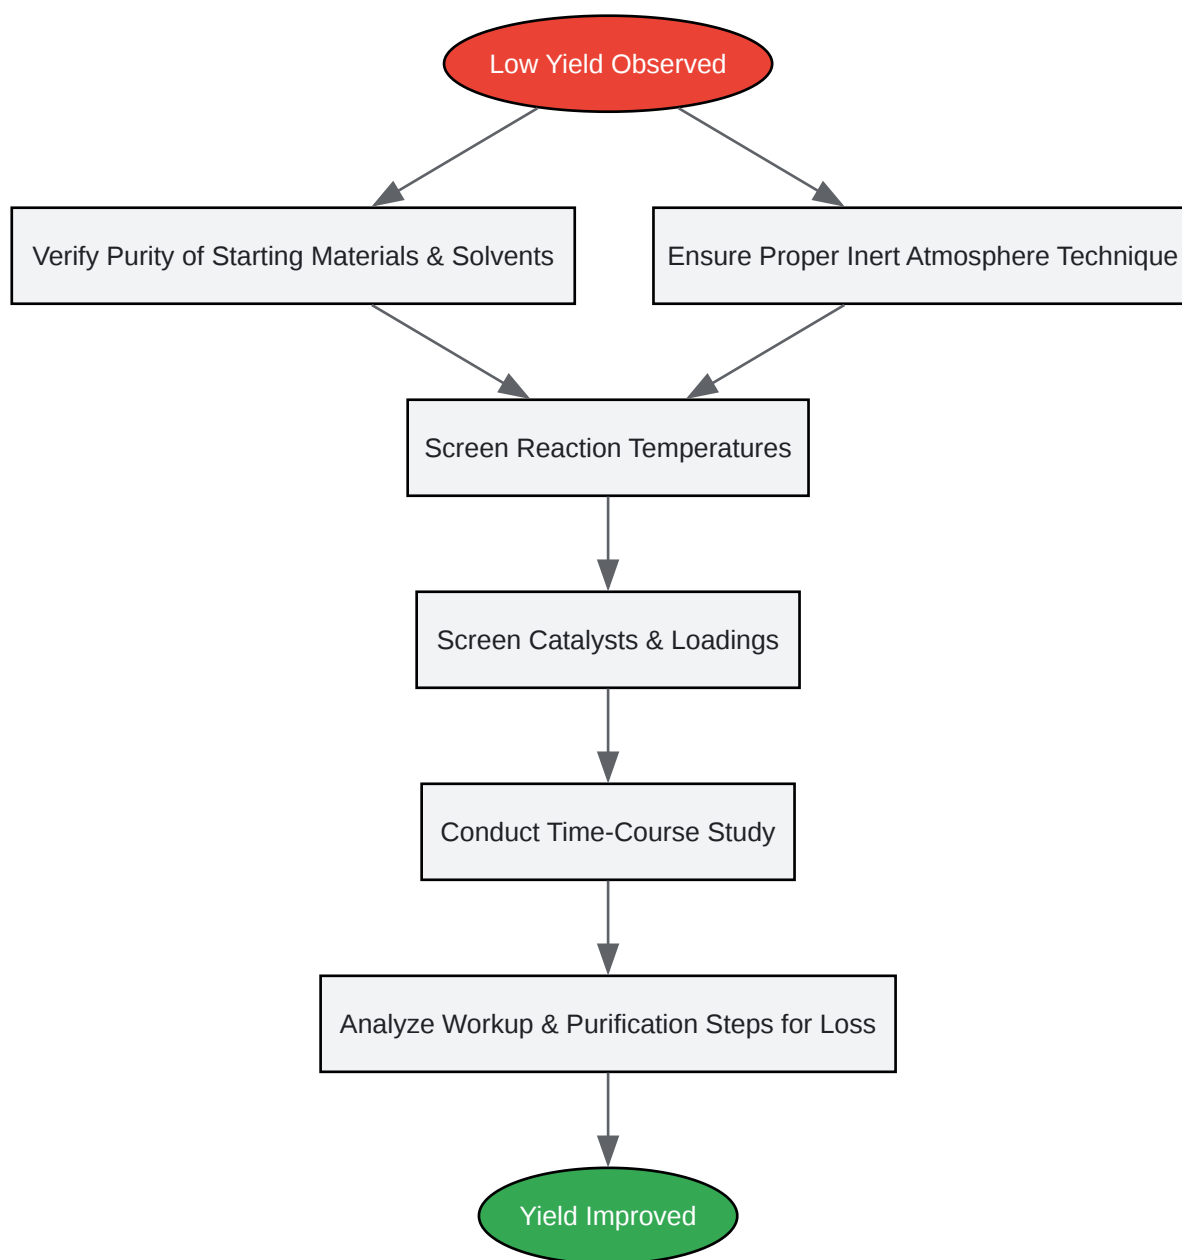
Low Yield Observed

Verify Purity of Starting Materials & Solvents

Ensure Proper Inert Atmosphere Technique

Screen Reaction Temperatures

Screen Catalysts & Loadings

Conduct Time-Course Study

Analyze Workup & Purification Steps for Loss

Yield Improved